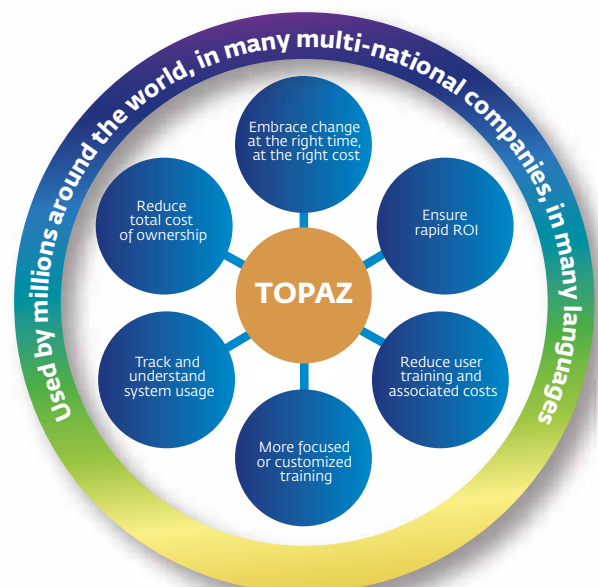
Used by millions around the world, in many multi-national companies, in many languages

TOPAZ

Embrace change at the right time, at the right cost

Ensure rapid ROI

Reduce user training and associated costs

More focused or customized training

Track and understand system usage

Reduce total cost of ownership